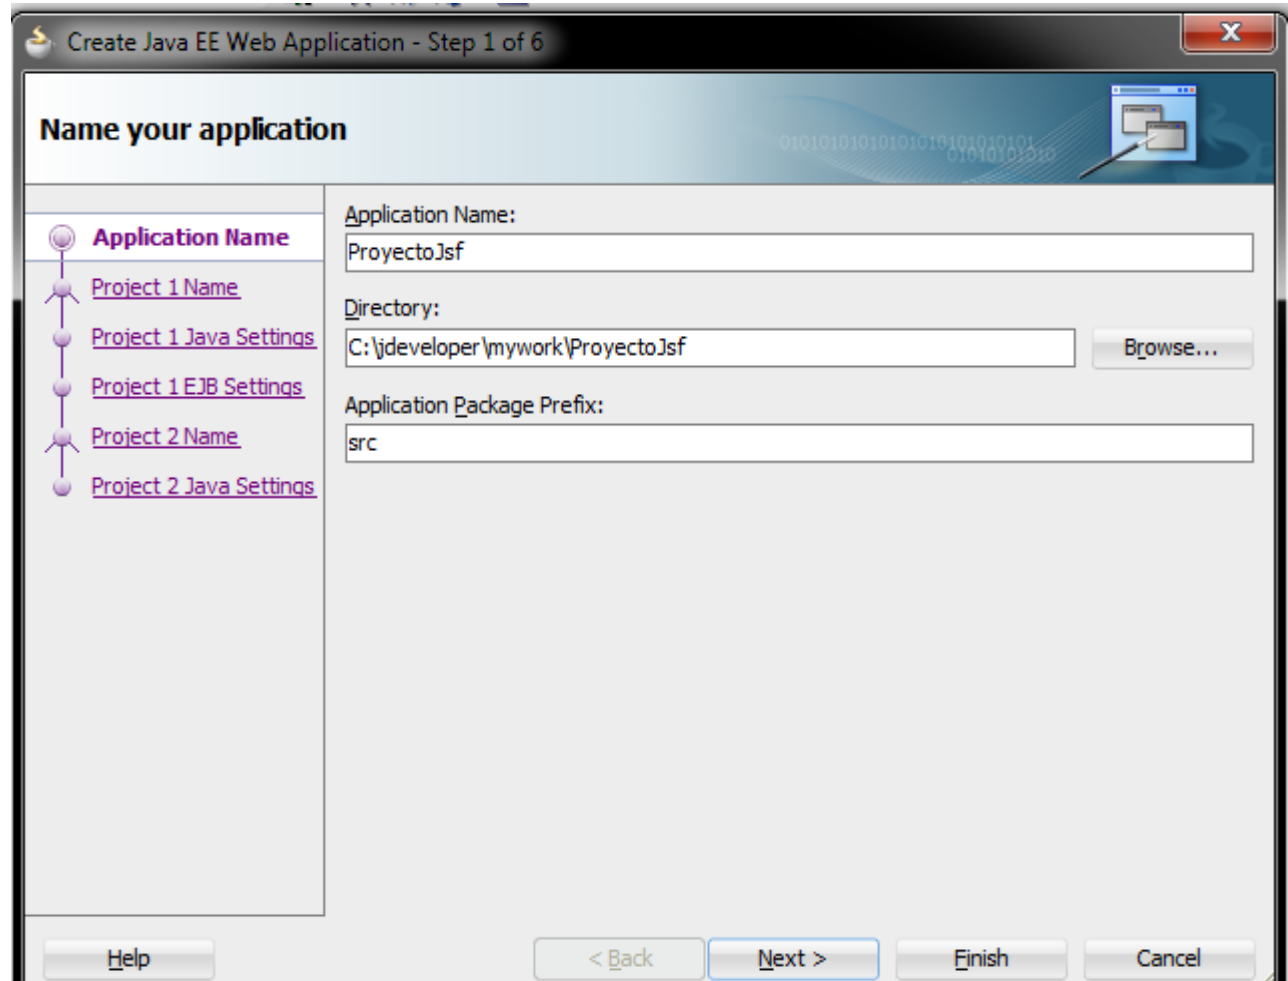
Create Java EE Web Application - Step 1 of 6

Name your application

Application Name
Project 1 Name
Project 1 Java Settings
Project 1 EJB Settings
Project 2 Name
Project 2 Java Settings

Application Name:
ProyectoJsf
Directory:
C:\jdeveloper\mywork\ProyectoJsf
Browse...
Application Package Prefix:
src

Help
< Back
Next >
Finish
Cancel